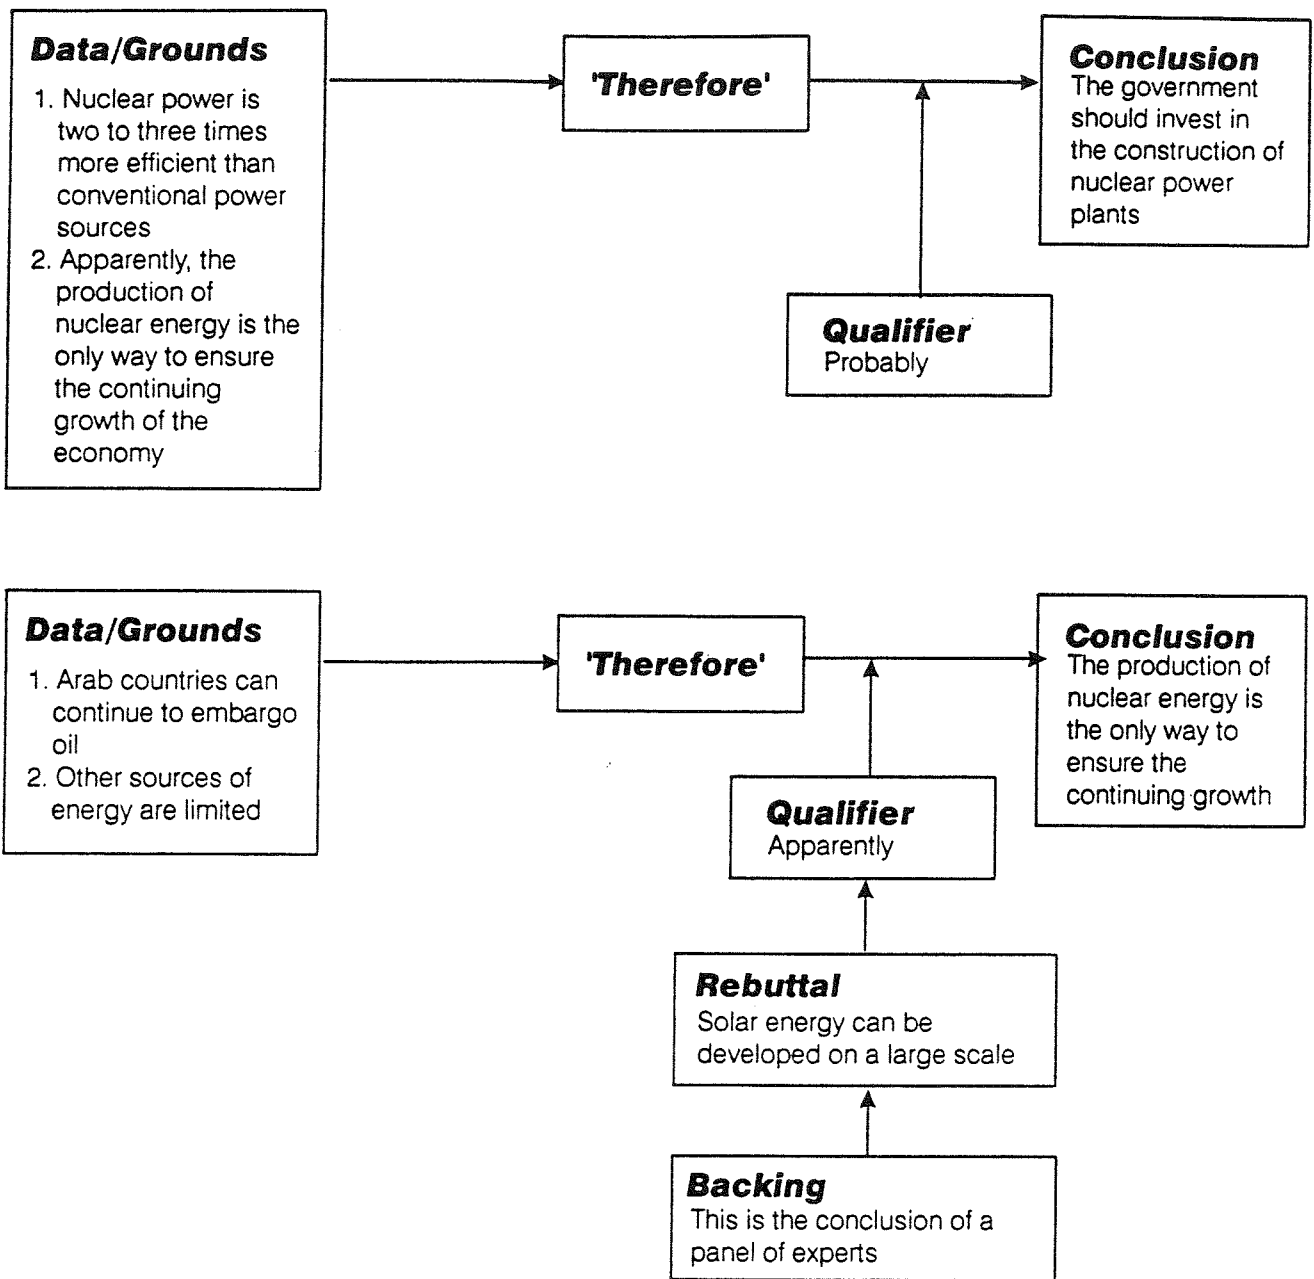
**Data/Grounds**
1. Nuclear power is two to three times more efficient than conventional power sources
2. Apparently, the production of nuclear energy is the only way to ensure the continuing growth of the economy

**'Therefore'**

**Conclusion**
The government should invest in the construction of nuclear power plants

**Qualifier**
Probably

**Data/Grounds**
1. Arab countries can continue to embargo oil
2. Other sources of energy are limited

**'Therefore'**

**Conclusion**
The production of nuclear energy is the only way to ensure the continuing growth

**Qualifier**
Apparently

**Rebuttal**
Solar energy can be developed on a large scale

**Backing**
This is the conclusion of a panel of experts